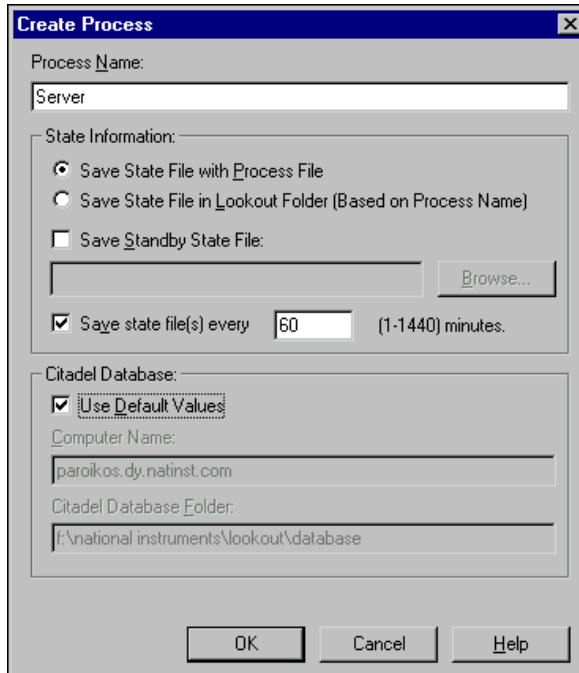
Create Process

Process Name:

Server

State Information:

Save State File with Process File

Save State File in Lookout Folder (Based on Process Name)

Save Standby State File:

Browse...

Save state file(s) every 60 (1-1440) minutes.

Citadel Database:

Use Default Values

Computer Name:

paroikos.dy.natinst.com

Citadel Database Folder:

f:\national instruments\lookout\database

OK

Cancel

Help